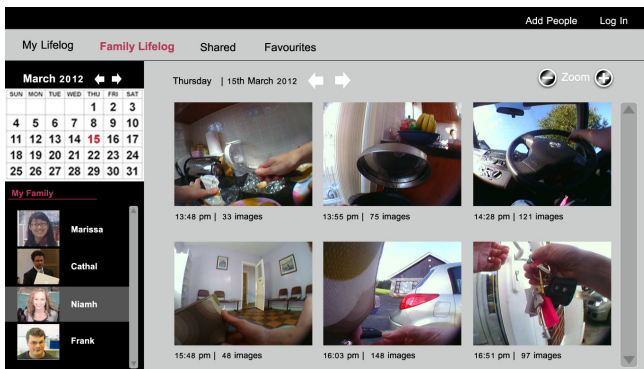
Add People Log In

My Lifelog Family Lifelog Shared Favourites

March 2012

| SUN | MON | TUE | WED | THU | FRI | SAT |
|---|---|---|---|---|---|---|
| | | | | 1 | 2 | 3 |
| 4 | 5 | 6 | 7 | 8 | 9 | 10 |
| 11 | 12 | 13 | 14 | 15 | 16 | 17 |
| 18 | 19 | 20 | 21 | 22 | 23 | 24 |
| 25 | 26 | 27 | 28 | 29 | 30 | 31 |

My Family

Marissa

Cathal

Niamh

Frank

Thursday | 15th March 2012

Zoom

13:48 pm | 33 images

13:55 pm | 75 images

14:28 pm | 121 images

15:48 pm | 48 images

16:03 pm | 148 images

16:51 pm | 97 images